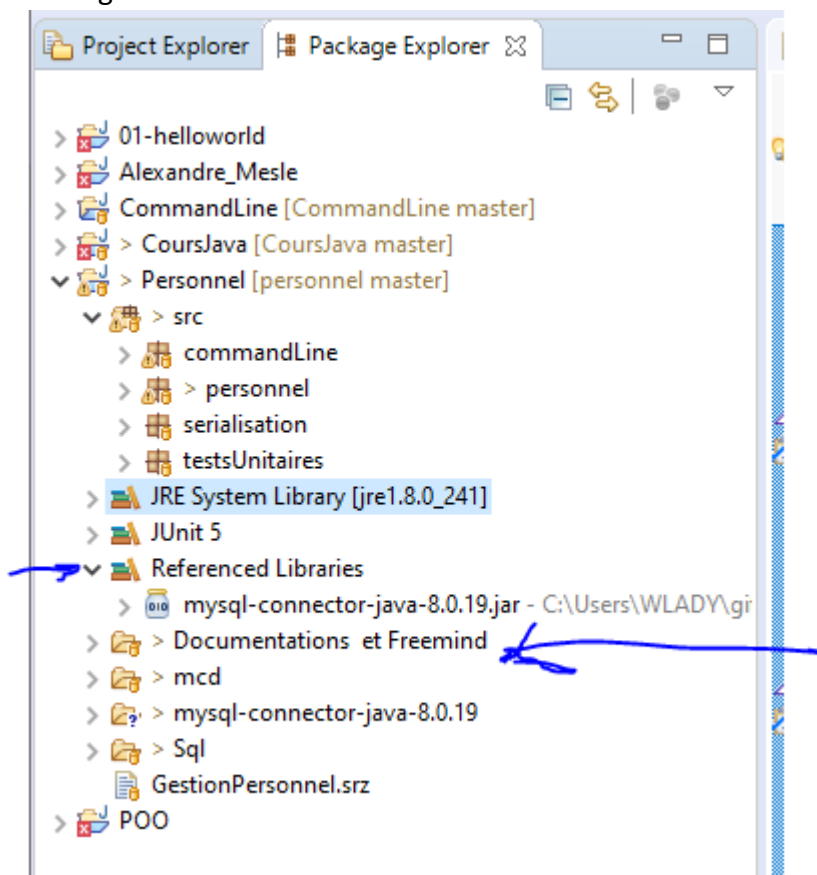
Project Explorer
Package Explorer

> 01-helloworld
> Alexandre_Mesle
> CommandLine [CommandLine master]
> > CoursJava [CoursJava master]
> Personnel [personnel master]
> src
> commandLine
> > personnel
> serialisation
> testsUnitaires
> JRE System Library [jre1.8.0_241]
> JUnit 5
> Referenced Libraries
> mysql-connector-java-8.0.19.jar - C:\Users\WLADY\gi
> > Documentations et Freemind
> > mcd
> > mysql-connector-java-8.0.19
> > Sql
GestionPersonnel.srz
> POO